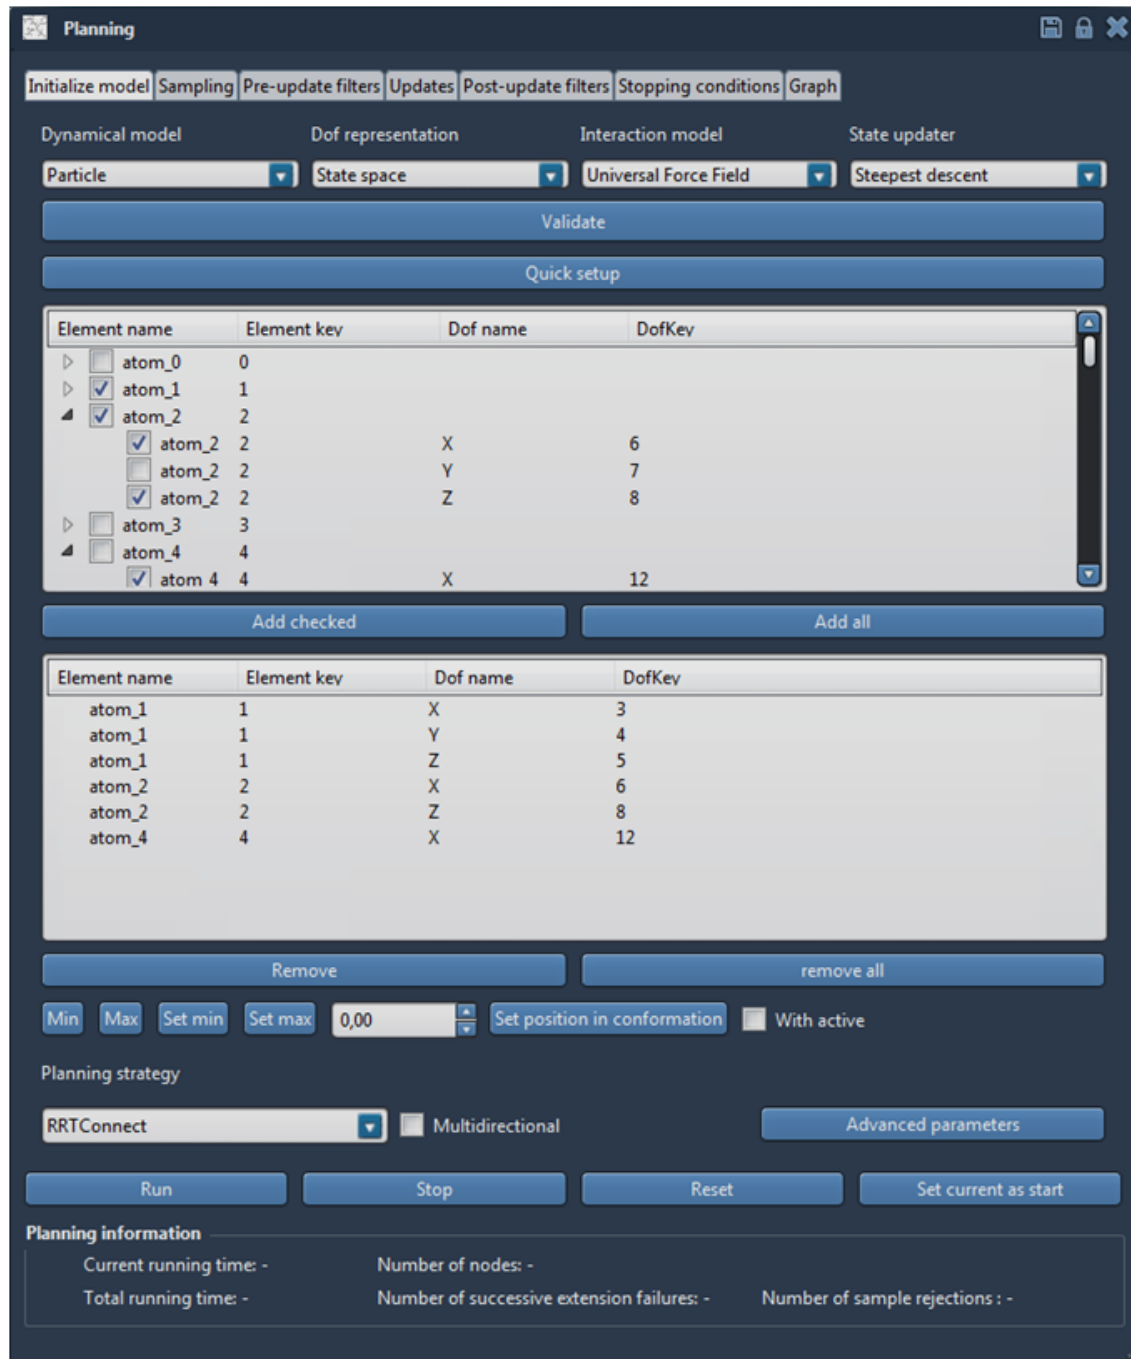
Planning

Initialize model | Sampling | Pre-update filters | Updates | Post-update filters | Stopping conditions | Graph

Dynamical model
Particle

Dof representation
State space

Interaction model
Universal Force Field

State updater
Steepest descent

Validate

Quick setup

| Element name | Element key | Dof name | DofKey |
|---|---|---|---|
| atom_0 | 0 | | |
| atom_1 | 1 | | |
| atom_2 | 2 | | |
| atom_2 | 2 | X | 6 |
| atom_2 | 2 | Y | 7 |
| atom_2 | 2 | Z | 8 |
| atom_3 | 3 | | |
| atom_4 | 4 | | |
| atom_4 | 4 | X | 12 |

Add checked

Add all

| Element name | Element key | Dof name | DofKey |
|---|---|---|---|
| atom_1 | 1 | X | 3 |
| atom_1 | 1 | Y | 4 |
| atom_1 | 1 | Z | 5 |
| atom_2 | 2 | X | 6 |
| atom_2 | 2 | Z | 8 |
| atom_4 | 4 | X | 12 |

Remove

remove all

Min Max Set min Set max 0,00 Set position in conformation With active

Planning strategy

RRTConnect

Multidirectional

Advanced parameters

Run Stop Reset Set current as start

Planning information

Current running time: -
Total running time: -
Number of nodes: -
Number of successive extension failures: -
Number of sample rejections : -